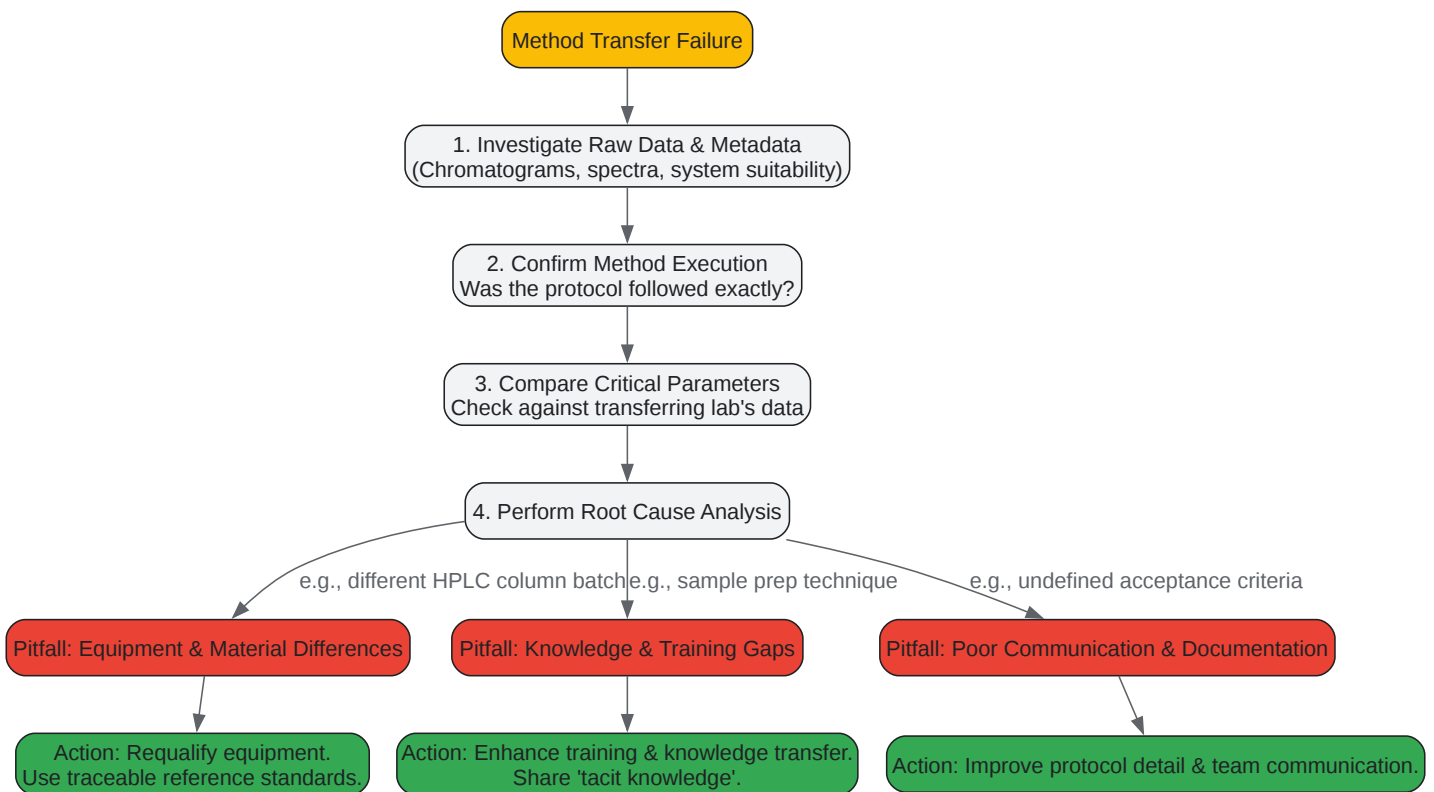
Method Transfer Failure

1. Investigate Raw Data & Metadata
(Chromatograms, spectra, system suitability)

2. Confirm Method Execution
Was the protocol followed exactly?

3. Compare Critical Parameters
Check against transferring lab's data

4. Perform Root Cause Analysis

e.g., different HPLC column batch

e.g., sample prep technique

e.g., undefined acceptance criteria

Pitfall: Equipment & Material Differences

Pitfall: Knowledge & Training Gaps

Pitfall: Poor Communication & Documentation

Action: Requalify equipment.
Use traceable reference standards.

Action: Enhance training & knowledge transfer.
Share 'tacit knowledge'.

Action: Improve protocol detail & team communication.